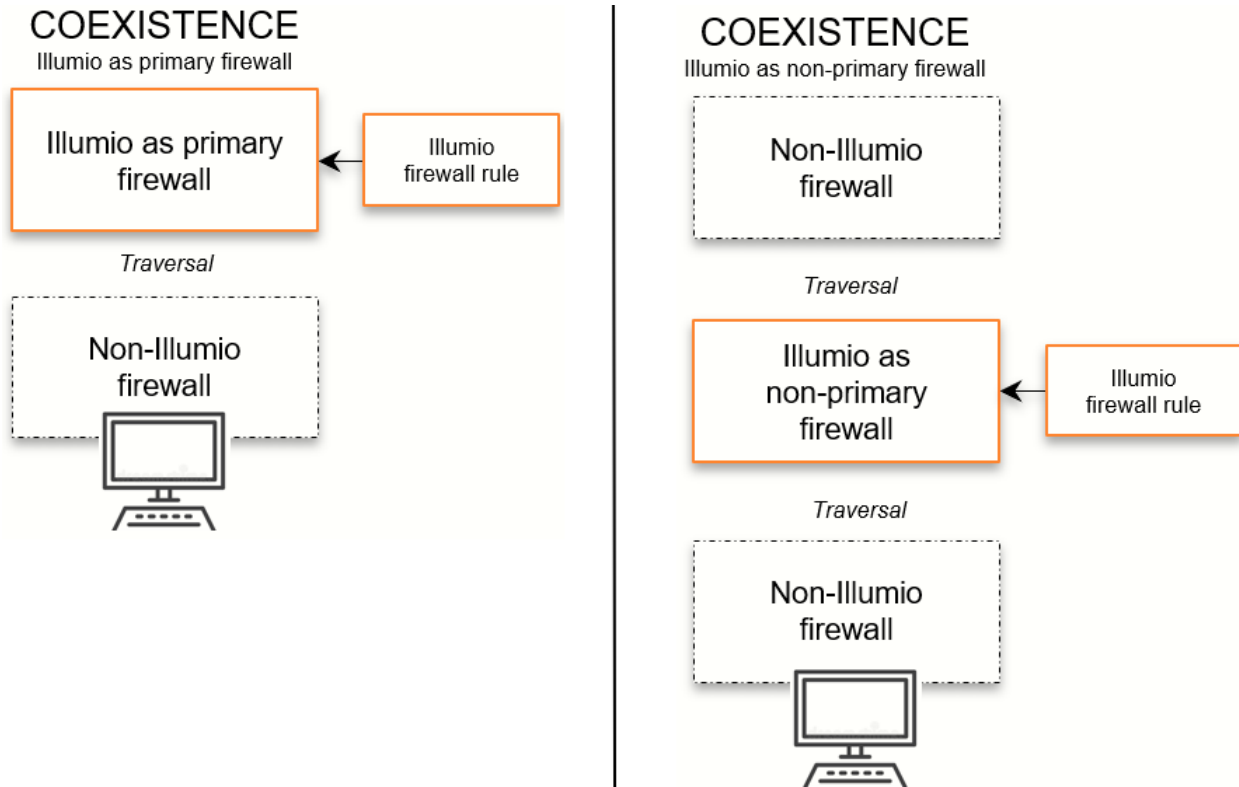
COEXISTENCE
Illumio as primary firewall

Illumio as primary firewall

Illumio firewall rule

*Traversal*

Non-Illumio firewall

COEXISTENCE
Illumio as non-primary firewall

Non-Illumio firewall

*Traversal*

Illumio as non-primary firewall

Illumio firewall rule

*Traversal*

Non-Illumio firewall